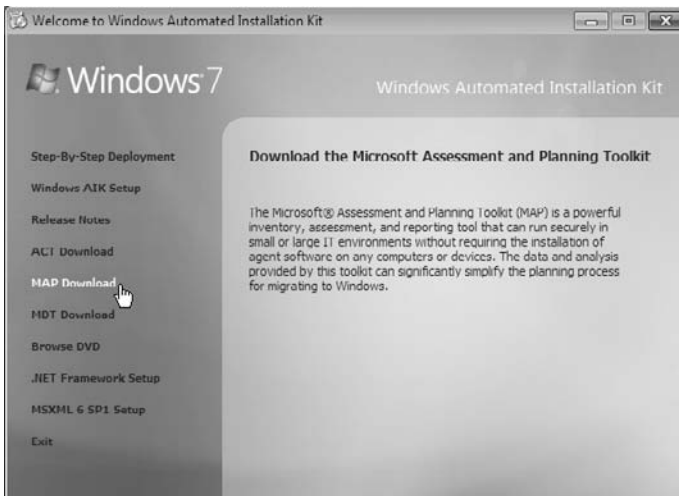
Welcome to Windows Automated Installation Kit

Windows 7

Windows Automated Installation Kit

Step-By-Step Deployment

Windows AIK Setup

Release Notes

ACT Download

MAP Download

MDT Download

Browse DVD

.NET Framework Setup

MSXML 6 SP1 Setup

Exit

Download the Microsoft Assessment and Planning Toolkit

The Microsoft® Assessment and Planning Toolkit (MAP) is a powerful inventory, assessment, and reporting tool that can run securely in small or large IT environments without requiring the installation of agent software on any computers or devices. The data and analysis provided by this toolkit can significantly simplify the planning process for migrating to Windows.